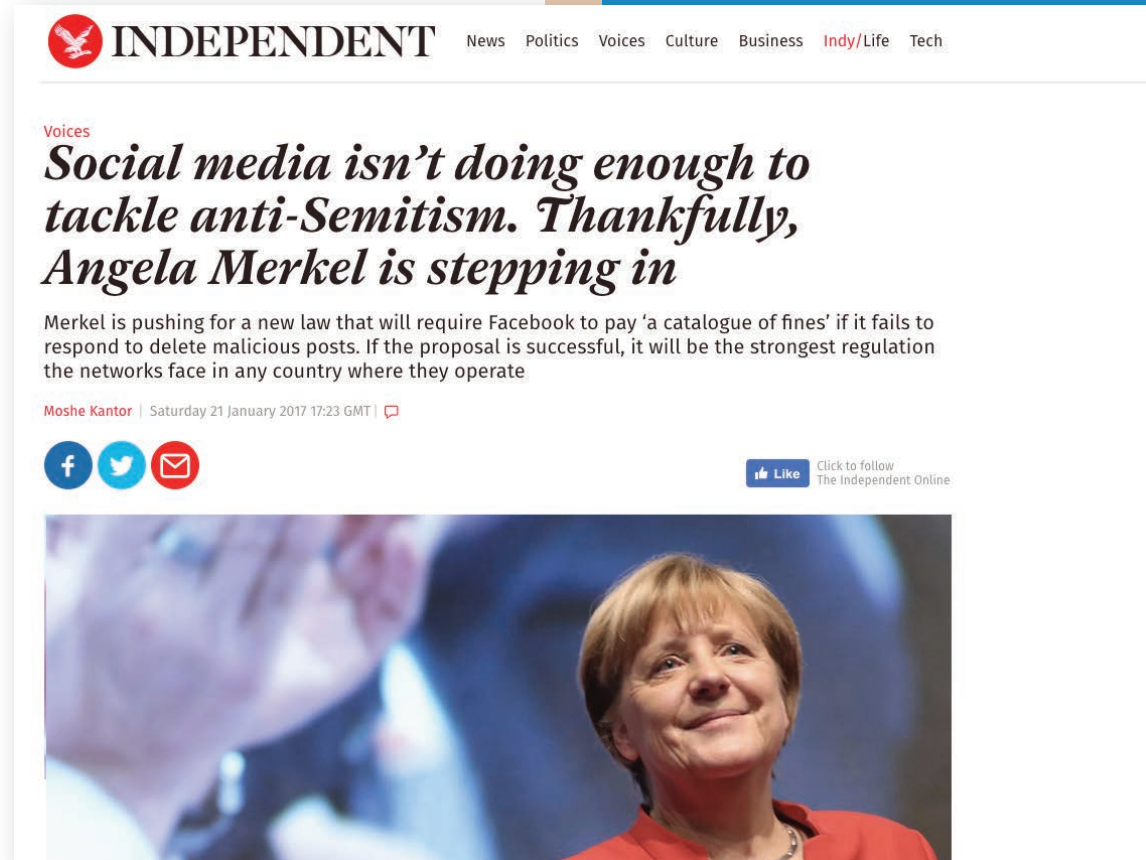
INDEPENDENT News Politics Voices Culture Business Indy/Life Tech

Voices

Social media isn't doing enough to tackle anti-Semitism. Thankfully, Angela Merkel is stepping in

Merkel is pushing for a new law that will require Facebook to pay 'a catalogue of fines' if it fails to respond to delete malicious posts. If the proposal is successful, it will be the strongest regulation the networks face in any country where they operate

Moshe Kantor | Saturday 21 January 2017 17:23 GMT |

Like Click to follow The Independent Online